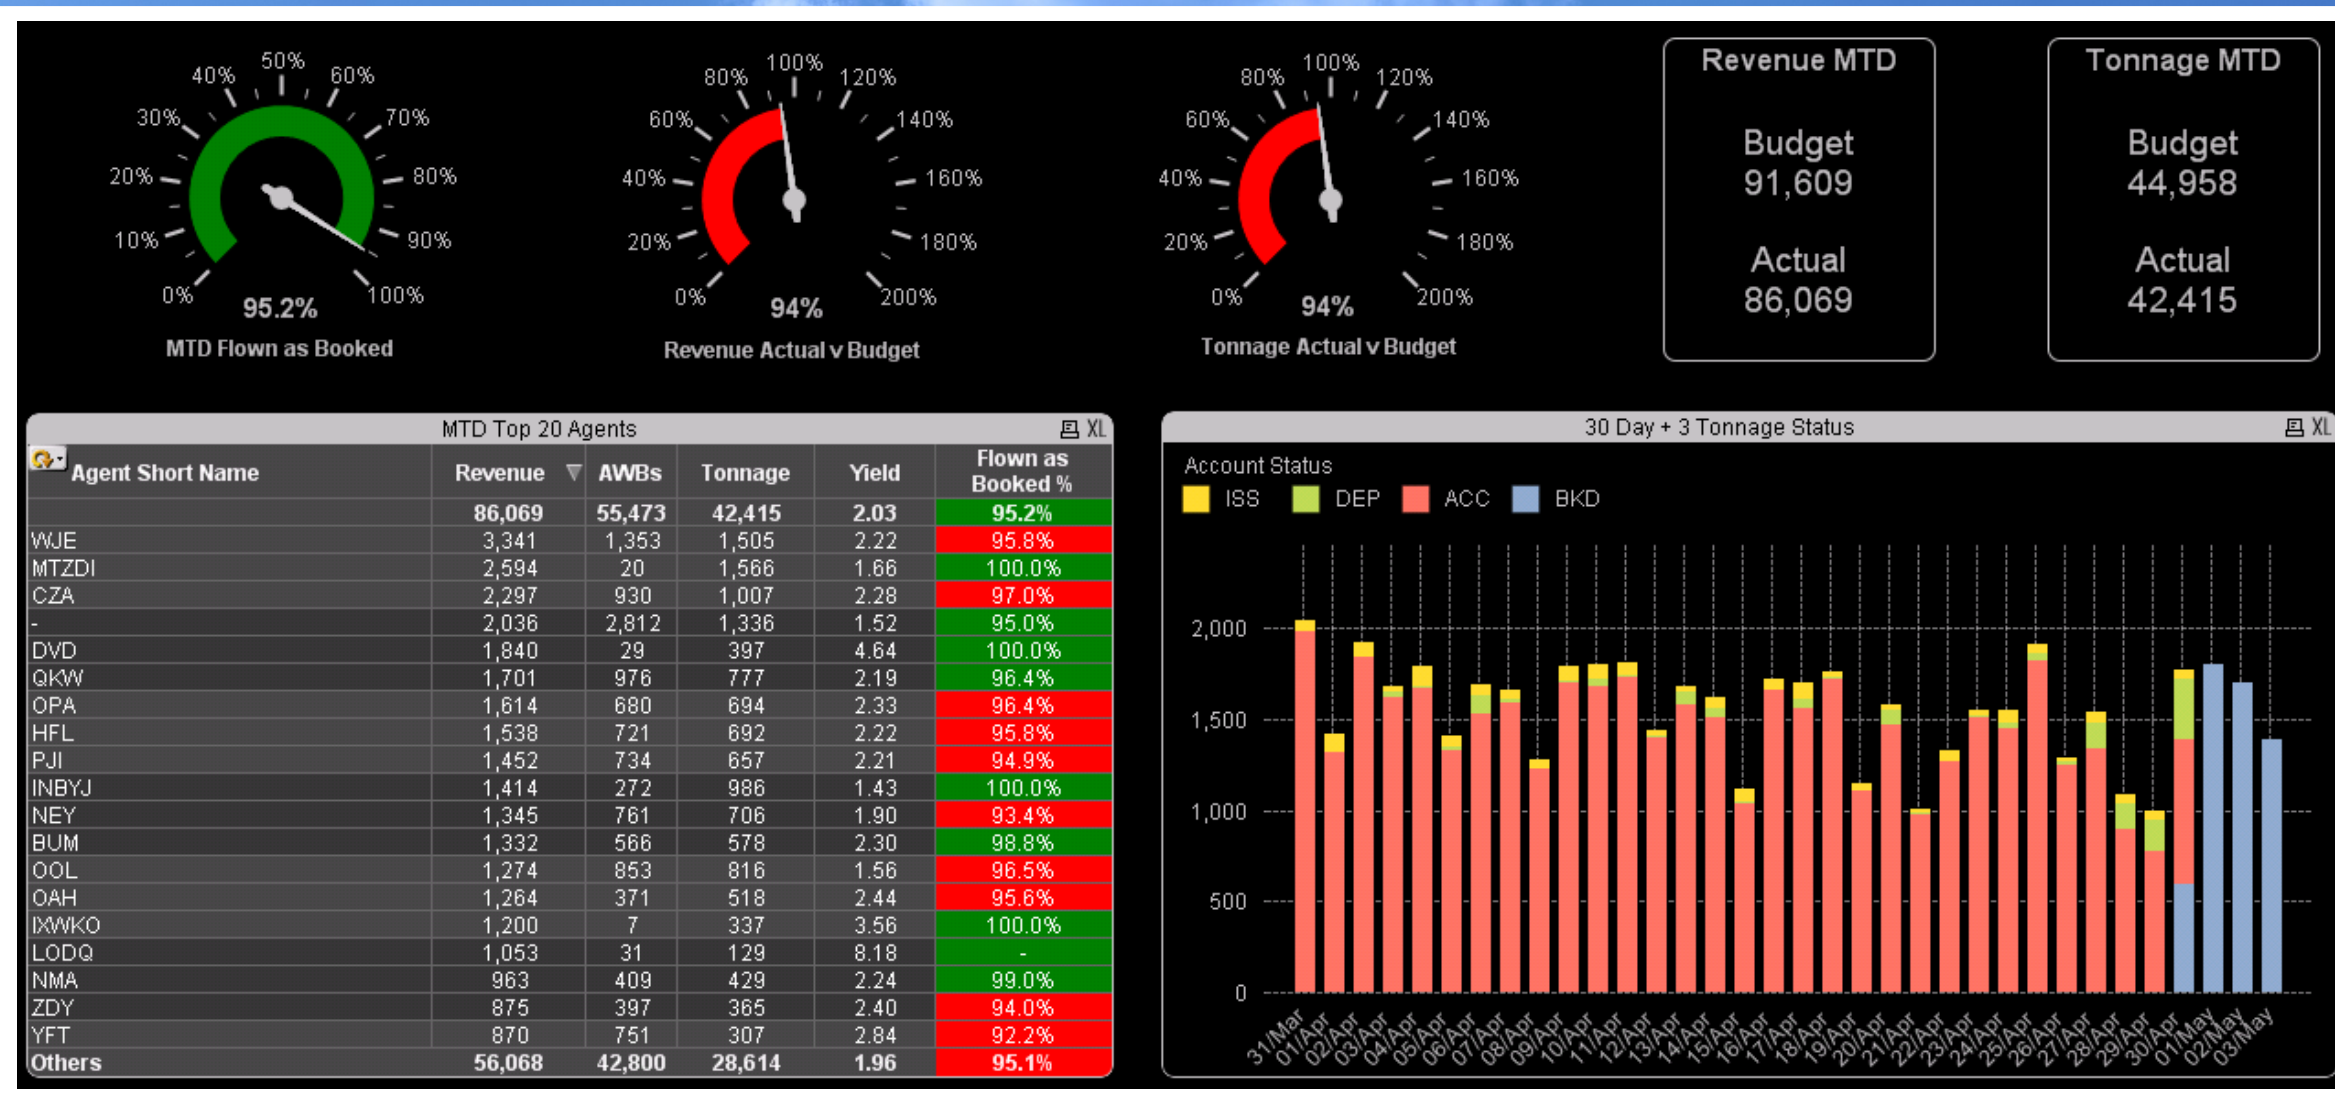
0% 10% 20% 30% 40% 50% 60% 70% 80% 90% 100%
95.2%
MTD Flown as Booked

0% 20% 40% 60% 80% 100% 120% 140% 160% 180% 200%
94%
Revenue Actual v Budget

0% 20% 40% 60% 80% 100% 120% 140% 160% 180% 200%
94%
Tonnage Actual v Budget

Revenue MTD
Budget
91,609
Actual
86,069

Tonnage MTD
Budget
44,958
Actual
42,415

MTD Top 20 Agents XL

| Agent Short Name | Revenue | AWBs | Tonnage | Yield | Flown as Booked % |
|---|---|---|---|---|---|
| | 86,069 | 55,473 | 42,415 | 2.03 | 95.2% |
| WJE | 3,341 | 1,353 | 1,505 | 2.22 | 95.8% |
| MTZDI | 2,594 | 20 | 1,566 | 1.66 | 100.0% |
| CZA | 2,297 | 930 | 1,007 | 2.28 | 97.0% |
| - | 2,036 | 2,812 | 1,336 | 1.52 | 95.0% |
| DVD | 1,840 | 29 | 397 | 4.64 | 100.0% |
| QKW | 1,701 | 976 | 777 | 2.19 | 96.4% |
| OPA | 1,614 | 680 | 694 | 2.33 | 96.4% |
| HFL | 1,538 | 721 | 692 | 2.22 | 95.8% |
| PJI | 1,452 | 734 | 657 | 2.21 | 94.9% |
| INBYJ | 1,414 | 272 | 986 | 1.43 | 100.0% |
| NEY | 1,345 | 761 | 706 | 1.90 | 93.4% |
| BUM | 1,332 | 566 | 578 | 2.30 | 98.8% |
| OOL | 1,274 | 853 | 816 | 1.56 | 96.5% |
| OAH | 1,264 | 371 | 518 | 2.44 | 95.6% |
| IXWKO | 1,200 | 7 | 337 | 3.56 | 100.0% |
| LODQ | 1,053 | 31 | 129 | 8.18 | - |
| NMA | 963 | 409 | 429 | 2.24 | 99.0% |
| ZDY | 875 | 397 | 365 | 2.40 | 94.0% |
| YFT | 870 | 751 | 307 | 2.84 | 92.2% |
| Others | 56,068 | 42,800 | 28,614 | 1.96 | 95.1% |

30 Day + 3 Tonnage Status XL
Account Status
ISS DEP ACC BKD
2,000
1,500
1,000
500
0
31/Mar 01/Apr 02/Apr 03/Apr 04/Apr 05/Apr 06/Apr 07/Apr 08/Apr 09/Apr 10/Apr 11/Apr 12/Apr 13/Apr 14/Apr 15/Apr 16/Apr 17/Apr 18/Apr 19/Apr 20/Apr 21/Apr 22/Apr 23/Apr 24/Apr 25/Apr 26/Apr 27/Apr 28/Apr 29/Apr 30/Apr 01/May 02/May 03/May